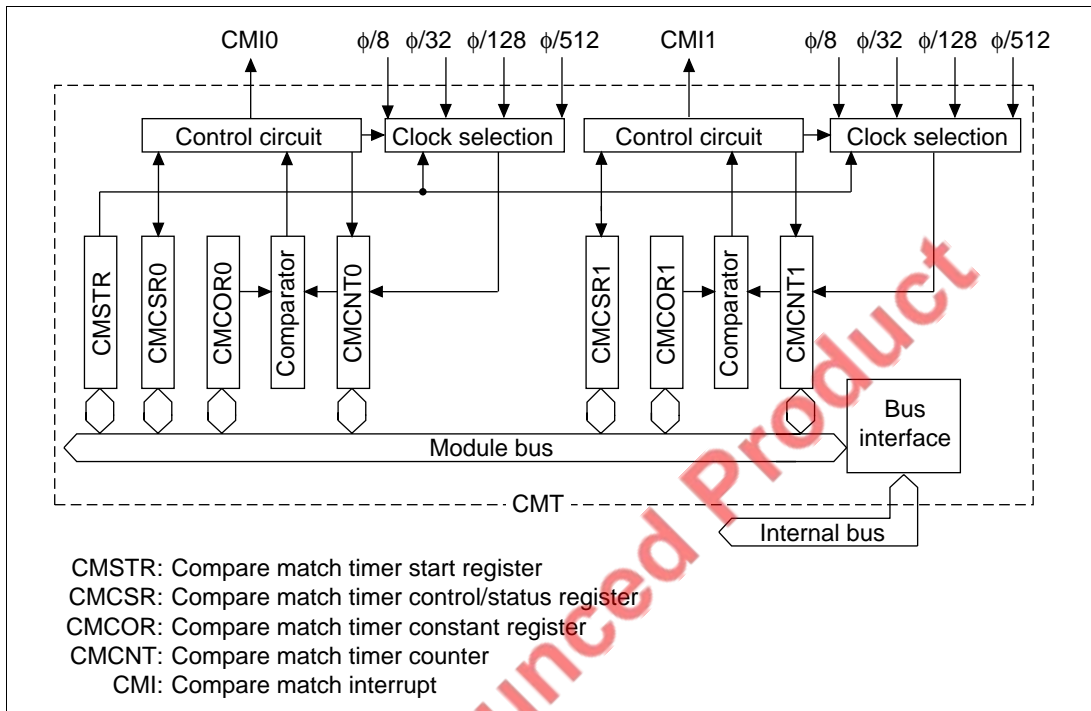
CMI0
$\phi/8$ $\phi/32$ $\phi/128$ $\phi/512$
CMI1
$\phi/8$ $\phi/32$ $\phi/128$ $\phi/512$
Control circuit
Clock selection
Control circuit
Clock selection
CMSTR
CMCSR0
CMCOR0
Comparator
CMCNT0
CMCSR1
CMCOR1
Comparator
CMCNT1
Bus interface
Module bus
CMT
Internal bus

CMSTR: Compare match timer start register
CMCSR: Compare match timer control/status register
CMCOR: Compare match timer constant register
CMCNT: Compare match timer counter
CMI: Compare match interrupt

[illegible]unced Product